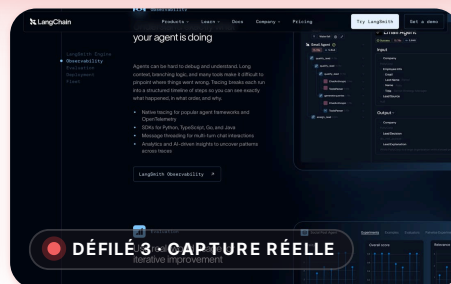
LangChain
Products
Learn
Docs
Company
Pricing
Try LangSmith
Get a demo

Observability

your agent is doing

LangSmith Engine
Observability
Evaluation
Deployment
Fleet

Agents can be hard to debug and understand. Long context, branching logic, and many tools make it difficult to pinpoint where things went wrong. Tracing breaks each run into a structured timeline of steps so you can see exactly what happened, in what order, and why.

Native tracing for popular agent frameworks and OpenTelemetry
SDKs for Python, TypeScript, Go, and Java
Message threading for multi-turn chat interactions
Analytics and AI-driven insights to uncover patterns across traces

LangSmith Observability ↗

Email Agent
Input
Output

Evaluation
iterative improvement

Experiment

DÉFILÉ 3 - CAPTURE RÉELLE